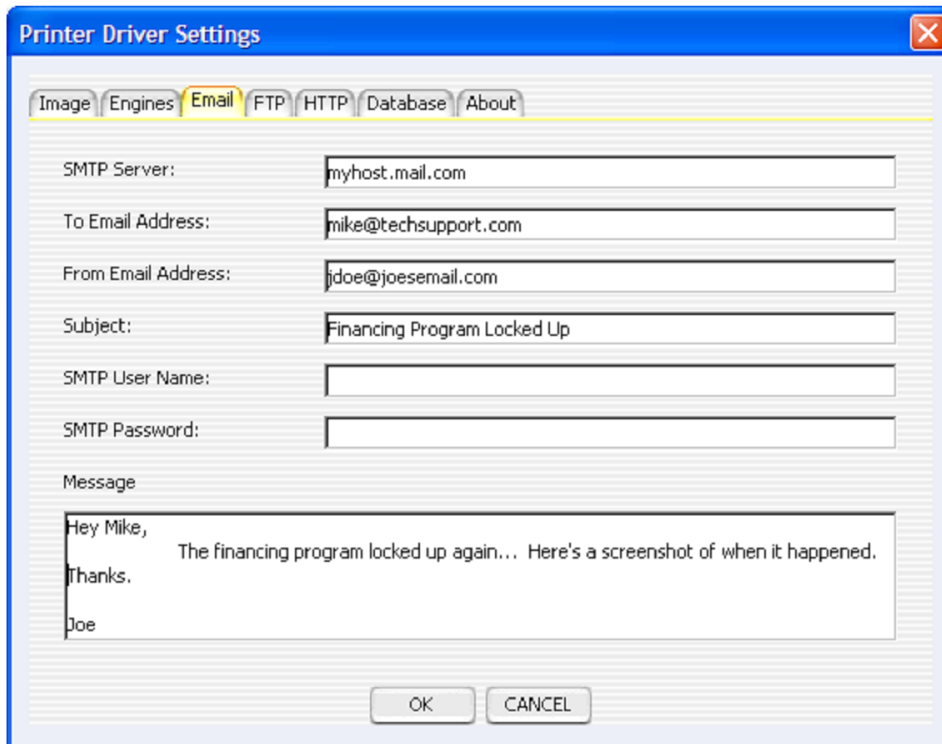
Printer Driver Settings

Image Engines Email FTP HTTP Database About

SMTP Server: myhost.mail.com

To Email Address: mike@techsupport.com

From Email Address: jdoe@joesemail.com

Subject: Financing Program Locked Up

SMTP User Name:

SMTP Password:

Message

Hey Mike,
The financing program locked up again... Here's a screenshot of when it happened.
Thanks.

Joe

OK CANCEL